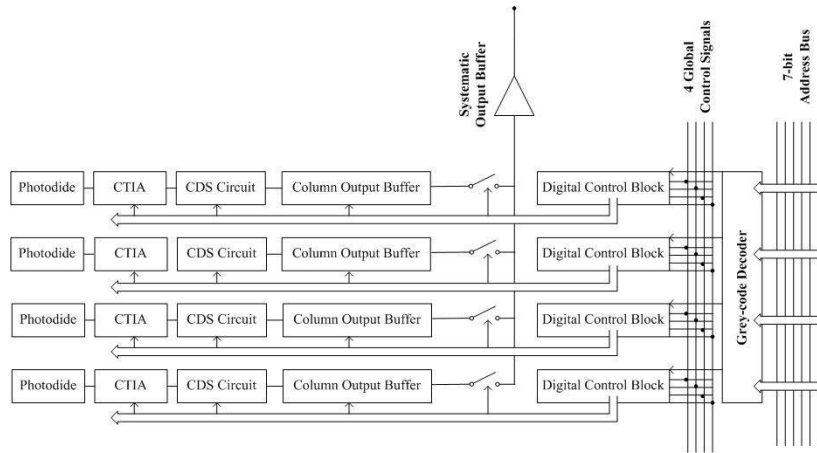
Systematic Output Buffer

4 Global Control Signals

7-bit Address Bus

Photodide
CTIA
CDS Circuit
Column Output Buffer
Digital Control Block

Photodide
CTIA
CDS Circuit
Column Output Buffer
Digital Control Block

Photodide
CTIA
CDS Circuit
Column Output Buffer
Digital Control Block

Photodide
CTIA
CDS Circuit
Column Output Buffer
Digital Control Block

Grey-code Decoder